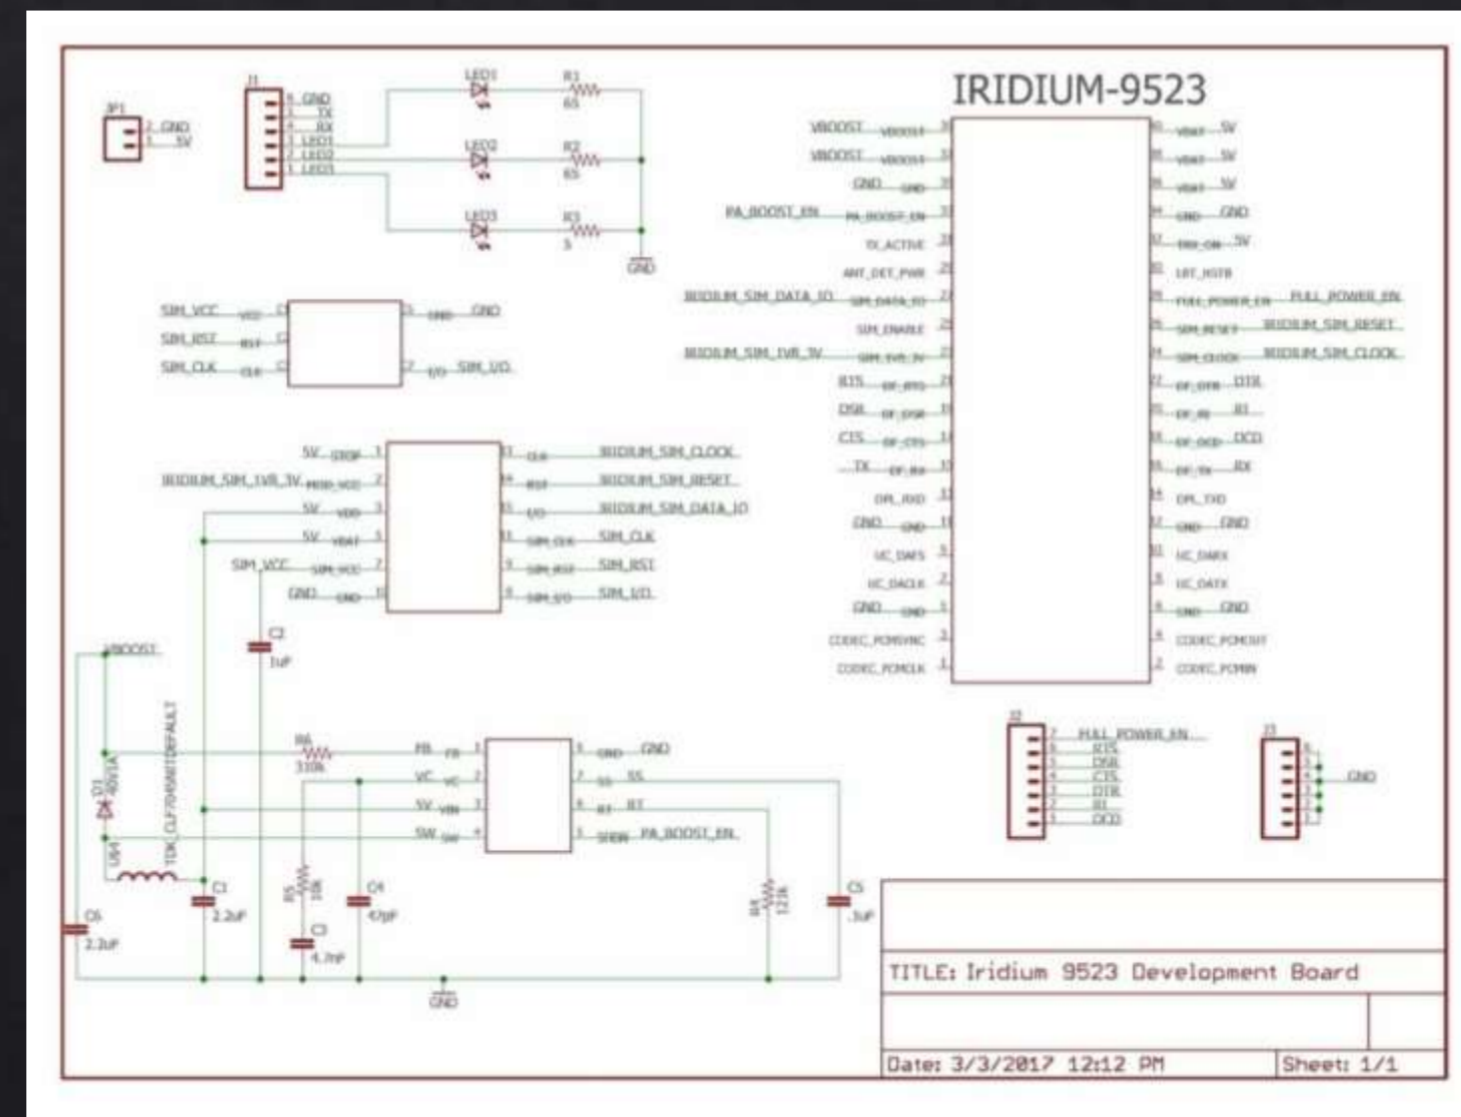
IRIDIUM-9523

JP1
2 GND
1 5V

J1
6 GND
5 TX
4 RX
3 LED1
2 LED2
1 LED3

LED1
R1
65
LED2
R2
65
LED3
R3
5
GND

SIM_VCC VCC
SIM_RST RST
SIM_CLK CLK
GND GND
I/O SIM_I/O

5V
IRIDIUM_SIM_1V8_3V
5V
5V
SIM_VCC
GND
IRIDIUM_SIM_CLOCK
IRIDIUM_SIM_RESET
IRIDIUM_SIM_DATA_IO
SIM_CLK
SIM_RST
SIM_I/O

VBOOST
VBOOST
GND
PA_BOOST_EN
TX_ACTIVE
ANT_DET_PWR
IRIDIUM_SIM_DATA_IO
SIM_ENABLE
IRIDIUM_SIM_1V8_3V
RTS
DSR
CTS
TX
DPL_RXD
GND
UC_DAFS
UC_DACLK
GND
CODEC_PCMSYNC
CODEC_PCMCLK

5V
5V
5V
GND
5V
LBT_HSTB
FULL_POWER_EN
IRIDIUM_SIM_RESET
IRIDIUM_SIM_CLOCK
DTR
RI
DCD
RX
DPL_TXD
GND
UC_DARX
UC_DATX
GND
CODEC_PCMOUT
CODEC_PCMIN

VBOOST
C2
1uF
R6
310k
FB
VC
5V
SW
GND
SS
RT
PA_BOOST_EN
D1
L1
C1
2.2uF
C6
2.2uF
R5
10k
C3
4.7nF
C4
47pF
R4
121k
C5
.1uF
GND

J2
7 FULL_POWER_EN
6 RTS
5 DSR
4 CTS
3 DTR
2 RI
1 DCD

J3
GND

TITLE: Iridium 9523 Development Board
Date: 3/3/2017 12:12 PM
Sheet: 1/1